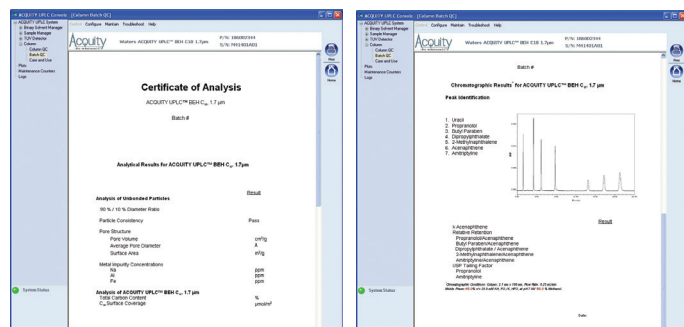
ACQUITY UPLC Console - [Column Batch QC]

ACQUITY UPLC System
Binary Solvent Manager
Sample Manager
TUV Detector
Column
Column QC
Batch QC
Care and Use
Plots
Maintenance Counters
Logs

Configure Maintain Troubleshoot Help

Acquity

Waters ACQUITY UPLC BEH C18 1.7µm

P/N: 186002344
S/N: M01401A01

Certificate of Analysis

ACQUITY UPLC™ BEH $C_{18}$ 1.7 µm

Batch #

Analytical Results for ACQUITY UPLC™ BEH $C_{18}$ 1.7µm

Result

Analysis of Unbonded Particles

90 % / 10 % Diameter Ratio

Particle Consistency Pass

Pore Structure
Pore Volume $cm^3/g$
Average Pore Diameter Å
Surface Area $m^2/g$

Metal Impurity Concentrations
Na ppm
Al ppm
Fe ppm

Analysis of ACQUITY UPLC™ BEH $C_{18}$ 1.7 µm
Total Carbon Content %
$C_{18}$ Surface Coverage $µmol/m^2$

System Status

ACQUITY UPLC Console - [Column Batch QC]

ACQUITY UPLC System
Binary Solvent Manager
Sample Manager
TUV Detector
Column
Column QC
Batch QC
Care and Use
Plots
Maintenance Counters
Logs

Configure Maintain Troubleshoot Help

Acquity

Waters ACQUITY UPLC BEH C18 1.7µm

P/N: 186002344
S/N: M01401A01

Batch #

Chromatographic Results* for ACQUITY UPLC™ BEH $C_{18}$ 1.7 µm

Peak Identification

1. Uracil
2. Propranolol
3. Butyl Paraben
4. Dipropylphthalate
5. 2-Methylnaphthalene
6. Acenaphthene
7. Amitriptyline

Result

k Acenaphthene
Relative Retention
Propranolol/Acenaphthene
Butyl Paraben/Acenaphthene
Dipropylphthalate / Acenaphthene
2-Methylnaphthalene/Acenaphthene
Amitriptyline/Acenaphthene
USP Tailing Factor
Propranolol
Amitriptyline

*Chromatographic Conditions: Column: 2.1 mm x 150 mm, Flow Rate: 0.25 mL/min
Mobile Phase: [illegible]

System Status

Close
Home